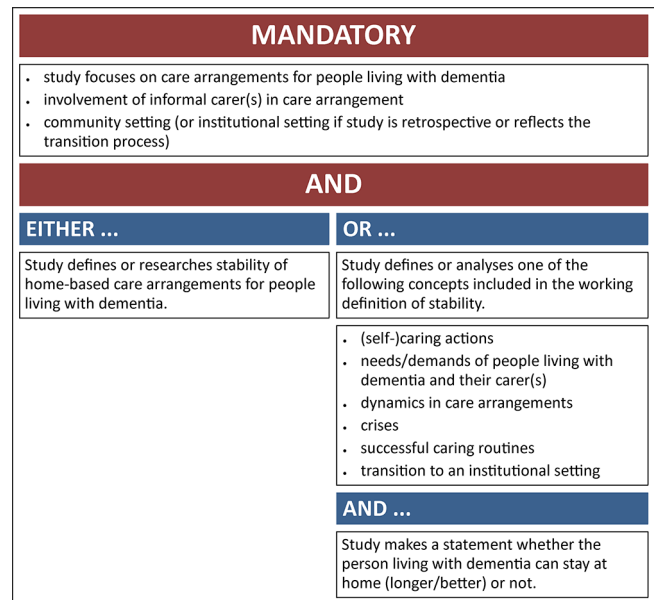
MANDATORY

- study focuses on care arrangements for people living with dementia
- involvement of informal carer(s) in care arrangement
- community setting (or institutional setting if study is retrospective or reflects the transition process)

AND

EITHER ...

Study defines or researches stability of home-based care arrangements for people living with dementia.

OR ...

Study defines or analyses one of the following concepts included in the working definition of stability.

- (self-)caring actions
- needs/demands of people living with dementia and their carer(s)
- dynamics in care arrangements
- crises
- successful caring routines
- transition to an institutional setting

AND ...

Study makes a statement whether the person living with dementia can stay at home (longer/better) or not.